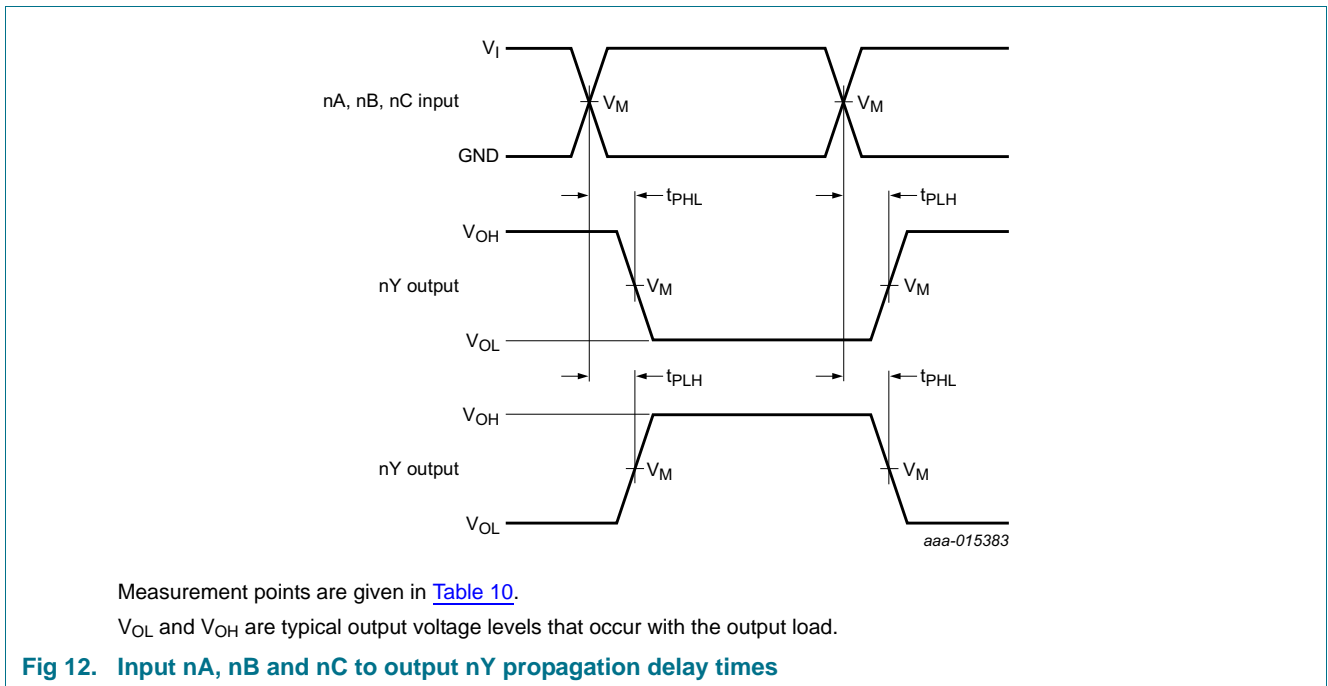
$V_I$

nA, nB, nC input

$V_M$

$V_M$

GND

$t_{PHL}$

$t_{PLH}$

$V_{OH}$

nY output

$V_M$

$V_M$

$V_{OL}$

$t_{PLH}$

$t_{PHL}$

$V_{OH}$

nY output

$V_M$

$V_M$

$V_{OL}$

aaa-015383

Measurement points are given in Table 10.

$V_{OL}$ and $V_{OH}$ are typical output voltage levels that occur with the output load.

Fig 12. Input nA, nB and nC to output nY propagation delay times